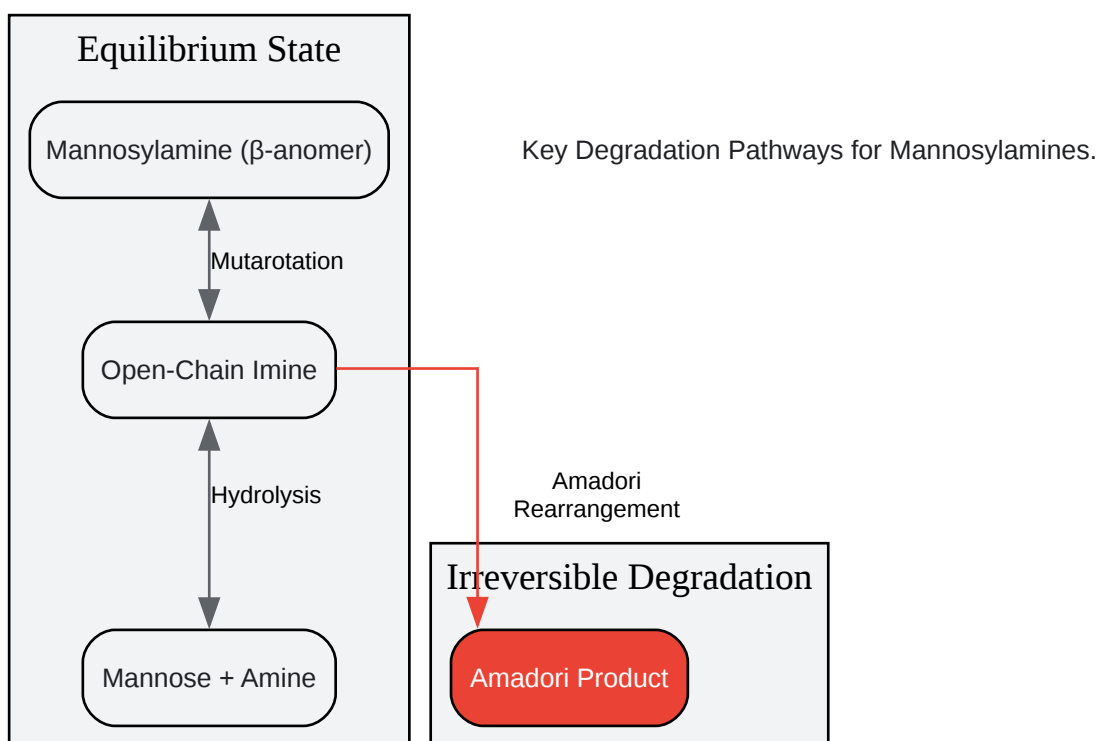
Equilibrium State

Mannosylamine (β-anomer)

Mutarotation

Open-Chain Imine

Hydrolysis

Mannose + Amine

Key Degradation Pathways for Mannosylamines.

Amadori Rearrangement

Irreversible Degradation

Amadori Product